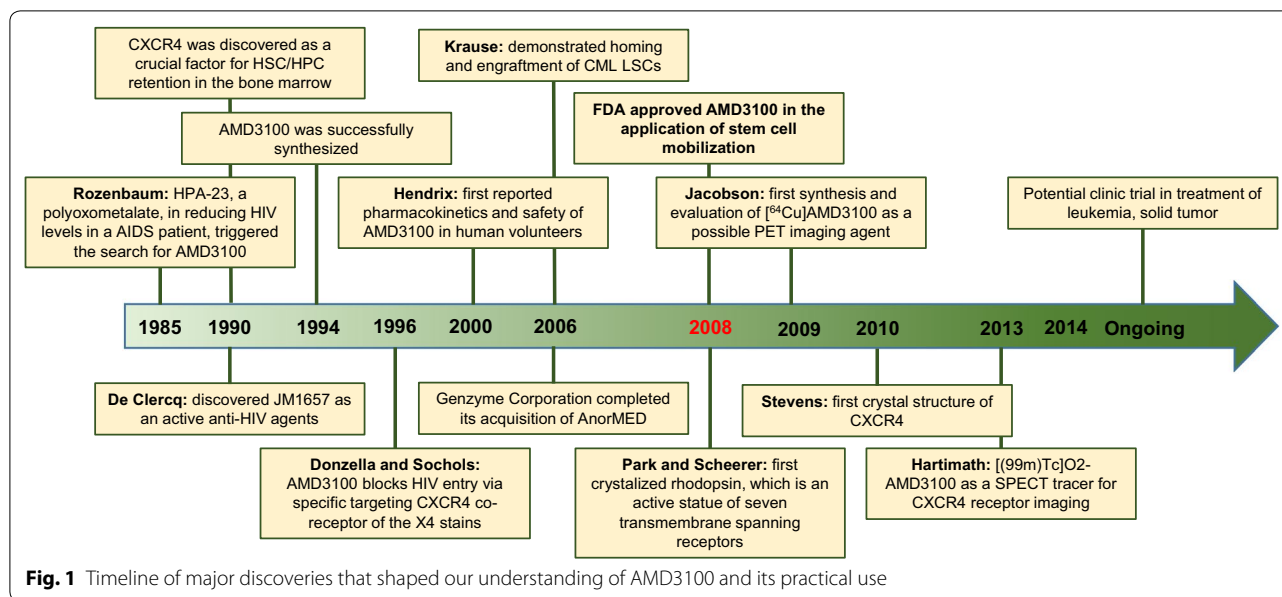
CXCR4 was discovered as a crucial factor for HSC/HPC retention in the bone marrow

Krause: demonstrated homing and engraftment of CML LSCs

AMD3100 was successfully synthesized

FDA approved AMD3100 in the application of stem cell mobilization

Rozenbaum: HPA-23, a polyoxometalate, in reducing HIV levels in a AIDS patient, triggered the search for AMD3100

Hendrix: first reported pharmacokinetics and safety of AMD3100 in human volunteers

Jacobson: first synthesis and evaluation of [$^{64}$Cu]AMD3100 as a possible PET imaging agent

Potential clinic trial in treatment of leukemia, solid tumor

1985 1990 1994 1996 2000 2006 2008 2009 2010 2013 2014 Ongoing

De Clercq: discovered JM1657 as an active anti-HIV agents

Genzyme Corporation completed its acquisition of AnorMED

Stevens: first crystal structure of CXCR4

Donzella and Sochols: AMD3100 blocks HIV entry via specific targeting CXCR4 co-receptor of the X4 stains

Park and Scheerer: first crystalized rhodopsin, which is an active statue of seven transmembrane spanning receptors

Hartimath: [(99m)Tc]O2-AMD3100 as a SPECT tracer for CXCR4 receptor imaging

Fig. 1 Timeline of major discoveries that shaped our understanding of AMD3100 and its practical use